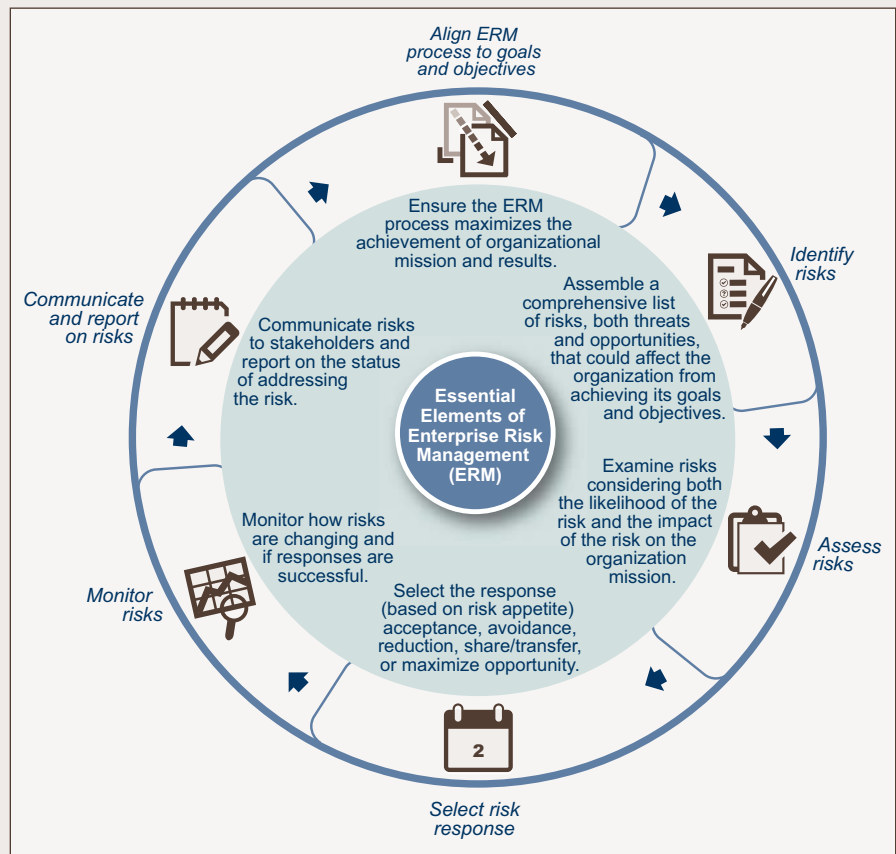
Align ERM process to goals and objectives

Ensure the ERM process maximizes the achievement of organizational mission and results.

Identify risks

Assemble a comprehensive list of risks, both threats and opportunities, that could affect the organization from achieving its goals and objectives.

Assess risks

Examine risks considering both the likelihood of the risk and the impact of the risk on the organization mission.

Select risk response

2

Select the response (based on risk appetite) acceptance, avoidance, reduction, share/transfer, or maximize opportunity.

Monitor risks

Monitor how risks are changing and if responses are successful.

Communicate and report on risks

Communicate risks to stakeholders and report on the status of addressing the risk.

Essential Elements of Enterprise Risk Management (ERM)